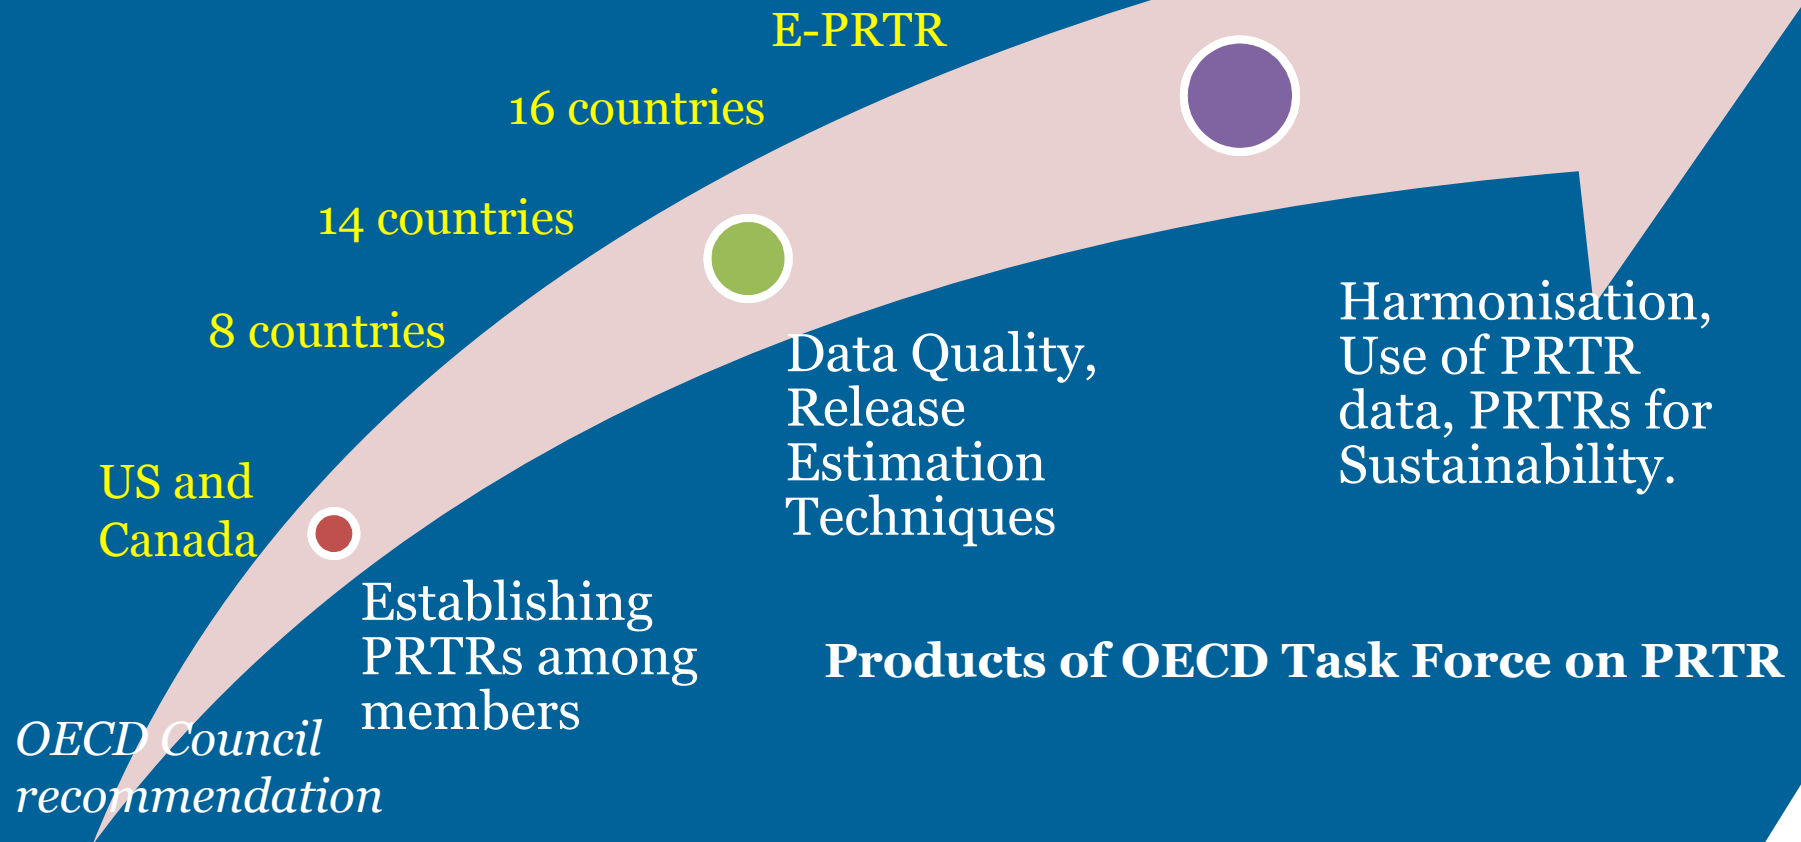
E-PRTR

16 countries

14 countries

8 countries

US and Canada

Data Quality, Release Estimation Techniques

Harmonisation, Use of PRTR data, PRTRs for Sustainability.

Establishing PRTRs among members

Products of OECD Task Force on PRTR

*OECD Council recommendation*